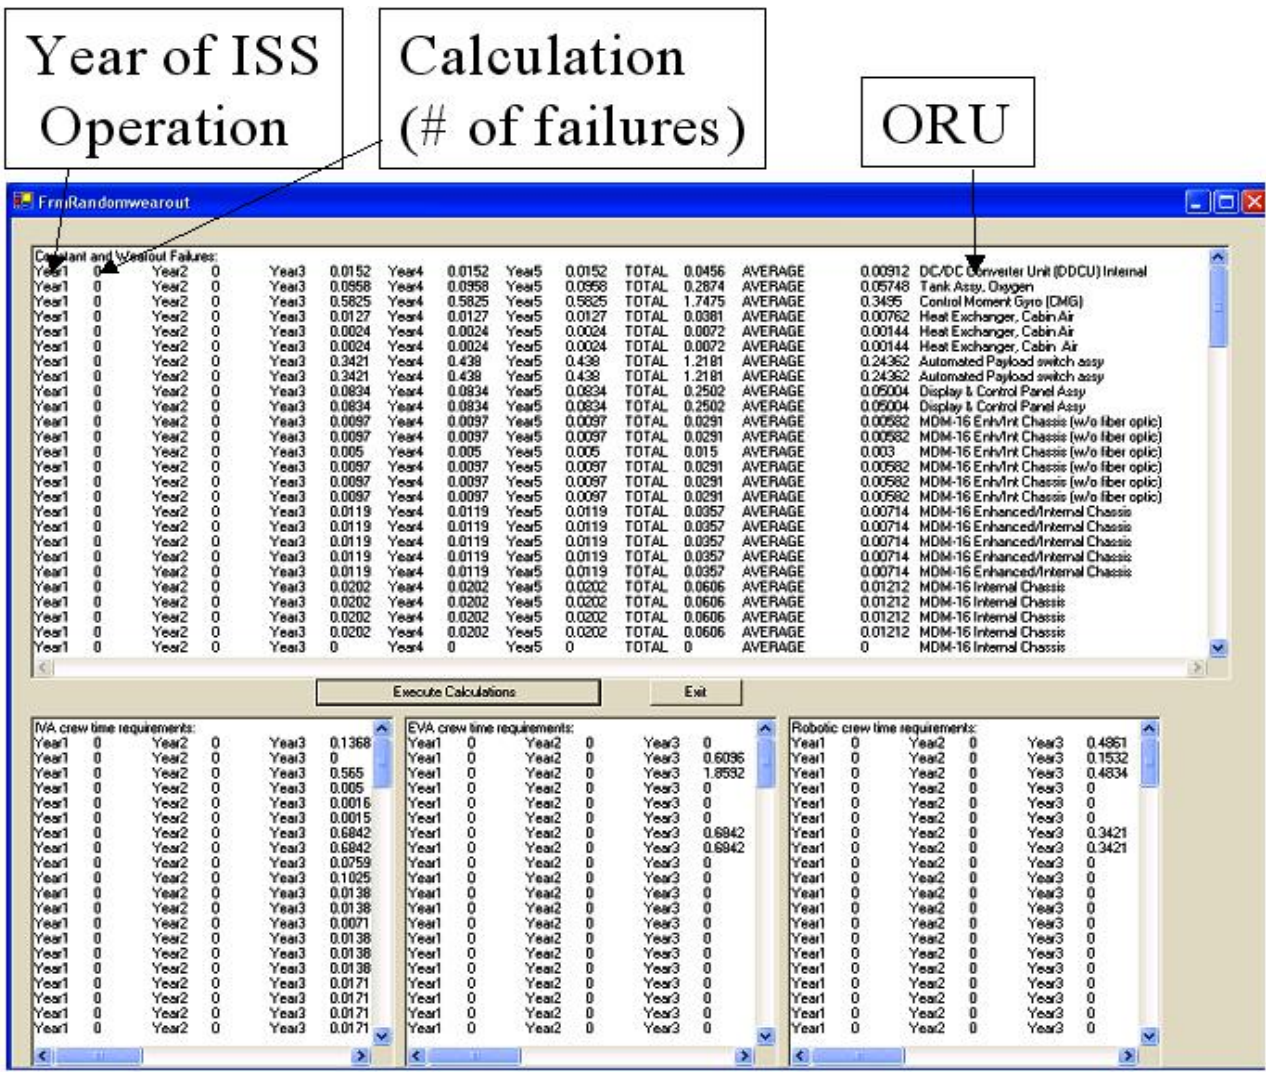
Year of ISS Operation

Calculation (# of failures)

ORU

FrmRandomwearout

Constant and Wearout Failures:

| | | | | | | | | | | | | | | |
|---|---|---|---|---|---|---|---|---|---|---|---|---|---|---|
| Year1 | 0 | Year2 | 0 | Year3 | 0.0152 | Year4 | 0.0152 | Year5 | 0.0152 | TOTAL | 0.0456 | AVERAGE | 0.00912 | DC/DC Converter Unit (DDCU) Internal |
| Year1 | 0 | Year2 | 0 | Year3 | 0.0958 | Year4 | 0.0958 | Year5 | 0.0958 | TOTAL | 0.2874 | AVERAGE | 0.05748 | Tank Assy, Oxygen |
| Year1 | 0 | Year2 | 0 | Year3 | 0.5825 | Year4 | 0.5825 | Year5 | 0.5825 | TOTAL | 1.7475 | AVERAGE | 0.3495 | Control Moment Gyro (CMG) |
| Year1 | 0 | Year2 | 0 | Year3 | 0.0127 | Year4 | 0.0127 | Year5 | 0.0127 | TOTAL | 0.0381 | AVERAGE | 0.00762 | Heat Exchanger, Cabin Air |
| Year1 | 0 | Year2 | 0 | Year3 | 0.0024 | Year4 | 0.0024 | Year5 | 0.0024 | TOTAL | 0.0072 | AVERAGE | 0.00144 | Heat Exchanger, Cabin Air |
| Year1 | 0 | Year2 | 0 | Year3 | 0.0024 | Year4 | 0.0024 | Year5 | 0.0024 | TOTAL | 0.0072 | AVERAGE | 0.00144 | Heat Exchanger, Cabin Air |
| Year1 | 0 | Year2 | 0 | Year3 | 0.3421 | Year4 | 0.438 | Year5 | 0.438 | TOTAL | 1.2181 | AVERAGE | 0.24362 | Automated Payload switch assy |
| Year1 | 0 | Year2 | 0 | Year3 | 0.3421 | Year4 | 0.438 | Year5 | 0.438 | TOTAL | 1.2181 | AVERAGE | 0.24362 | Automated Payload switch assy |
| Year1 | 0 | Year2 | 0 | Year3 | 0.0834 | Year4 | 0.0834 | Year5 | 0.0834 | TOTAL | 0.2502 | AVERAGE | 0.05004 | Display & Control Panel Assy |
| Year1 | 0 | Year2 | 0 | Year3 | 0.0834 | Year4 | 0.0834 | Year5 | 0.0834 | TOTAL | 0.2502 | AVERAGE | 0.05004 | Display & Control Panel Assy |
| Year1 | 0 | Year2 | 0 | Year3 | 0.0097 | Year4 | 0.0097 | Year5 | 0.0097 | TOTAL | 0.0291 | AVERAGE | 0.00582 | MDM-16 Enh/Int Chassis (w/o fiber optic) |
| Year1 | 0 | Year2 | 0 | Year3 | 0.0097 | Year4 | 0.0097 | Year5 | 0.0097 | TOTAL | 0.0291 | AVERAGE | 0.00582 | MDM-16 Enh/Int Chassis (w/o fiber optic) |
| Year1 | 0 | Year2 | 0 | Year3 | 0.005 | Year4 | 0.005 | Year5 | 0.005 | TOTAL | 0.015 | AVERAGE | 0.003 | MDM-16 Enh/Int Chassis (w/o fiber optic) |
| Year1 | 0 | Year2 | 0 | Year3 | 0.0097 | Year4 | 0.0097 | Year5 | 0.0097 | TOTAL | 0.0291 | AVERAGE | 0.00582 | MDM-16 Enh/Int Chassis (w/o fiber optic) |
| Year1 | 0 | Year2 | 0 | Year3 | 0.0097 | Year4 | 0.0097 | Year5 | 0.0097 | TOTAL | 0.0291 | AVERAGE | 0.00582 | MDM-16 Enh/Int Chassis (w/o fiber optic) |
| Year1 | 0 | Year2 | 0 | Year3 | 0.0097 | Year4 | 0.0097 | Year5 | 0.0097 | TOTAL | 0.0291 | AVERAGE | 0.00582 | MDM-16 Enh/Int Chassis (w/o fiber optic) |
| Year1 | 0 | Year2 | 0 | Year3 | 0.0119 | Year4 | 0.0119 | Year5 | 0.0119 | TOTAL | 0.0357 | AVERAGE | 0.00714 | MDM-16 Enhanced/Internal Chassis |
| Year1 | 0 | Year2 | 0 | Year3 | 0.0119 | Year4 | 0.0119 | Year5 | 0.0119 | TOTAL | 0.0357 | AVERAGE | 0.00714 | MDM-16 Enhanced/Internal Chassis |
| Year1 | 0 | Year2 | 0 | Year3 | 0.0119 | Year4 | 0.0119 | Year5 | 0.0119 | TOTAL | 0.0357 | AVERAGE | 0.00714 | MDM-16 Enhanced/Internal Chassis |
| Year1 | 0 | Year2 | 0 | Year3 | 0.0119 | Year4 | 0.0119 | Year5 | 0.0119 | TOTAL | 0.0357 | AVERAGE | 0.00714 | MDM-16 Enhanced/Internal Chassis |
| Year1 | 0 | Year2 | 0 | Year3 | 0.0119 | Year4 | 0.0119 | Year5 | 0.0119 | TOTAL | 0.0357 | AVERAGE | 0.00714 | MDM-16 Enhanced/Internal Chassis |
| Year1 | 0 | Year2 | 0 | Year3 | 0.0202 | Year4 | 0.0202 | Year5 | 0.0202 | TOTAL | 0.0606 | AVERAGE | 0.01212 | MDM-16 Internal Chassis |
| Year1 | 0 | Year2 | 0 | Year3 | 0.0202 | Year4 | 0.0202 | Year5 | 0.0202 | TOTAL | 0.0606 | AVERAGE | 0.01212 | MDM-16 Internal Chassis |
| Year1 | 0 | Year2 | 0 | Year3 | 0.0202 | Year4 | 0.0202 | Year5 | 0.0202 | TOTAL | 0.0606 | AVERAGE | 0.01212 | MDM-16 Internal Chassis |
| Year1 | 0 | Year2 | 0 | Year3 | 0.0202 | Year4 | 0.0202 | Year5 | 0.0202 | TOTAL | 0.0606 | AVERAGE | 0.01212 | MDM-16 Internal Chassis |
| Year1 | 0 | Year2 | 0 | Year3 | 0 | Year4 | 0 | Year5 | 0 | TOTAL | 0 | AVERAGE | 0 | MDM-16 Internal Chassis |

Execute Calculations

Exit

IVA crew time requirements:

| | | | | | |
|---|---|---|---|---|---|
| Year1 | 0 | Year2 | 0 | Year3 | 0.1368 |
| Year1 | 0 | Year2 | 0 | Year3 | 0 |
| Year1 | 0 | Year2 | 0 | Year3 | 0.565 |
| Year1 | 0 | Year2 | 0 | Year3 | 0.005 |
| Year1 | 0 | Year2 | 0 | Year3 | 0.0016 |
| Year1 | 0 | Year2 | 0 | Year3 | 0.0015 |
| Year1 | 0 | Year2 | 0 | Year3 | 0.6842 |
| Year1 | 0 | Year2 | 0 | Year3 | 0.6842 |
| Year1 | 0 | Year2 | 0 | Year3 | 0.0759 |
| Year1 | 0 | Year2 | 0 | Year3 | 0.1025 |
| Year1 | 0 | Year2 | 0 | Year3 | 0.0138 |
| Year1 | 0 | Year2 | 0 | Year3 | 0.0138 |
| Year1 | 0 | Year2 | 0 | Year3 | 0.0071 |
| Year1 | 0 | Year2 | 0 | Year3 | 0.0138 |
| Year1 | 0 | Year2 | 0 | Year3 | 0.0138 |
| Year1 | 0 | Year2 | 0 | Year3 | 0.0138 |
| Year1 | 0 | Year2 | 0 | Year3 | 0.0171 |
| Year1 | 0 | Year2 | 0 | Year3 | 0.0171 |
| Year1 | 0 | Year2 | 0 | Year3 | 0.0171 |
| Year1 | 0 | Year2 | 0 | Year3 | 0.0171 |

EVA crew time requirements:

| | | | | | |
|---|---|---|---|---|---|
| Year1 | 0 | Year2 | 0 | Year3 | 0 |
| Year1 | 0 | Year2 | 0 | Year3 | 0.6096 |
| Year1 | 0 | Year2 | 0 | Year3 | 1.8592 |
| Year1 | 0 | Year2 | 0 | Year3 | 0 |
| Year1 | 0 | Year2 | 0 | Year3 | 0 |
| Year1 | 0 | Year2 | 0 | Year3 | 0 |
| Year1 | 0 | Year2 | 0 | Year3 | 0.6842 |
| Year1 | 0 | Year2 | 0 | Year3 | 0.6842 |
| Year1 | 0 | Year2 | 0 | Year3 | 0 |
| Year1 | 0 | Year2 | 0 | Year3 | 0 |
| Year1 | 0 | Year2 | 0 | Year3 | 0 |
| Year1 | 0 | Year2 | 0 | Year3 | 0 |
| Year1 | 0 | Year2 | 0 | Year3 | 0 |
| Year1 | 0 | Year2 | 0 | Year3 | 0 |
| Year1 | 0 | Year2 | 0 | Year3 | 0 |
| Year1 | 0 | Year2 | 0 | Year3 | 0 |
| Year1 | 0 | Year2 | 0 | Year3 | 0 |
| Year1 | 0 | Year2 | 0 | Year3 | 0 |
| Year1 | 0 | Year2 | 0 | Year3 | 0 |
| Year1 | 0 | Year2 | 0 | Year3 | 0 |

Robotic crew time requirements:

| | | | | | |
|---|---|---|---|---|---|
| Year1 | 0 | Year2 | 0 | Year3 | 0.4861 |
| Year1 | 0 | Year2 | 0 | Year3 | 0.1532 |
| Year1 | 0 | Year2 | 0 | Year3 | 0.4834 |
| Year1 | 0 | Year2 | 0 | Year3 | 0 |
| Year1 | 0 | Year2 | 0 | Year3 | 0 |
| Year1 | 0 | Year2 | 0 | Year3 | 0 |
| Year1 | 0 | Year2 | 0 | Year3 | 0.3421 |
| Year1 | 0 | Year2 | 0 | Year3 | 0.3421 |
| Year1 | 0 | Year2 | 0 | Year3 | 0 |
| Year1 | 0 | Year2 | 0 | Year3 | 0 |
| Year1 | 0 | Year2 | 0 | Year3 | 0 |
| Year1 | 0 | Year2 | 0 | Year3 | 0 |
| Year1 | 0 | Year2 | 0 | Year3 | 0 |
| Year1 | 0 | Year2 | 0 | Year3 | 0 |
| Year1 | 0 | Year2 | 0 | Year3 | 0 |
| Year1 | 0 | Year2 | 0 | Year3 | 0 |
| Year1 | 0 | Year2 | 0 | Year3 | 0 |
| Year1 | 0 | Year2 | 0 | Year3 | 0 |
| Year1 | 0 | Year2 | 0 | Year3 | 0 |
| Year1 | 0 | Year2 | 0 | Year3 | 0 |